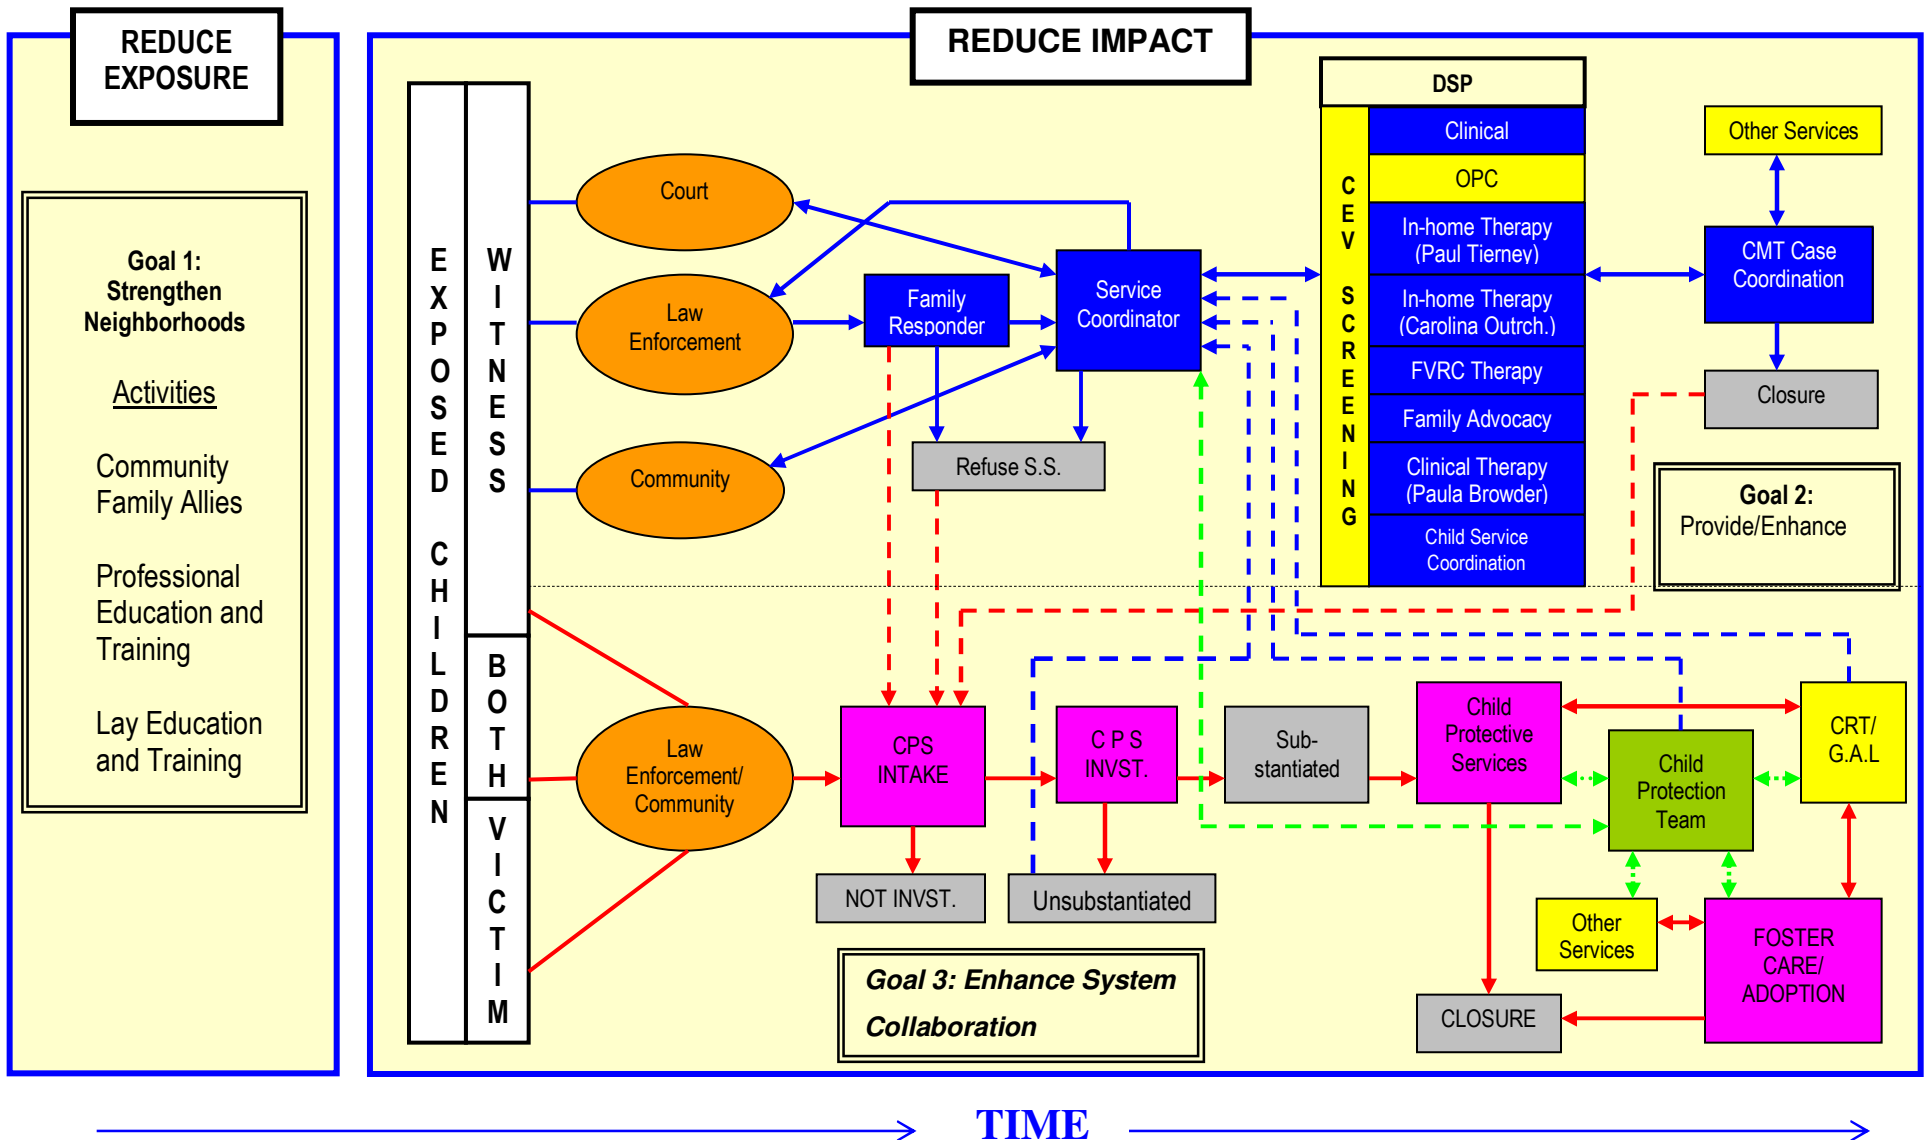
REDUCE EXPOSURE

Goal 1: Strengthen Neighborhoods

Activities

Community Family Allies

Professional Education and Training

Lay Education and Training

REDUCE IMPACT

EXPOSED CHILDREN

WITNESS

BOTH

VICTIM

Court

Law Enforcement

Community

Family Responder

Service Coordinator

Refuse S.S.

DSP

CEV SCREENING

Clinical

OPC

In-home Therapy (Paul Tierney)

In-home Therapy (Carolina Outrch.)

FVRC Therapy

Family Advocacy

Clinical Therapy (Paula Browder)

Child Service Coordination

Other Services

CMT Case Coordination

Closure

Goal 2: Provide/Enhance

Law Enforcement/ Community

CPS INTAKE

C P S INVST.

Sub-stantiated

Child Protective Services

Child Protection Team

CRT/ G.A.L

NOT INVST.

Unsubstantiated

Other Services

FOSTER CARE/ ADOPTION

CLOSURE

Goal 3: Enhance System Collaboration

TIME